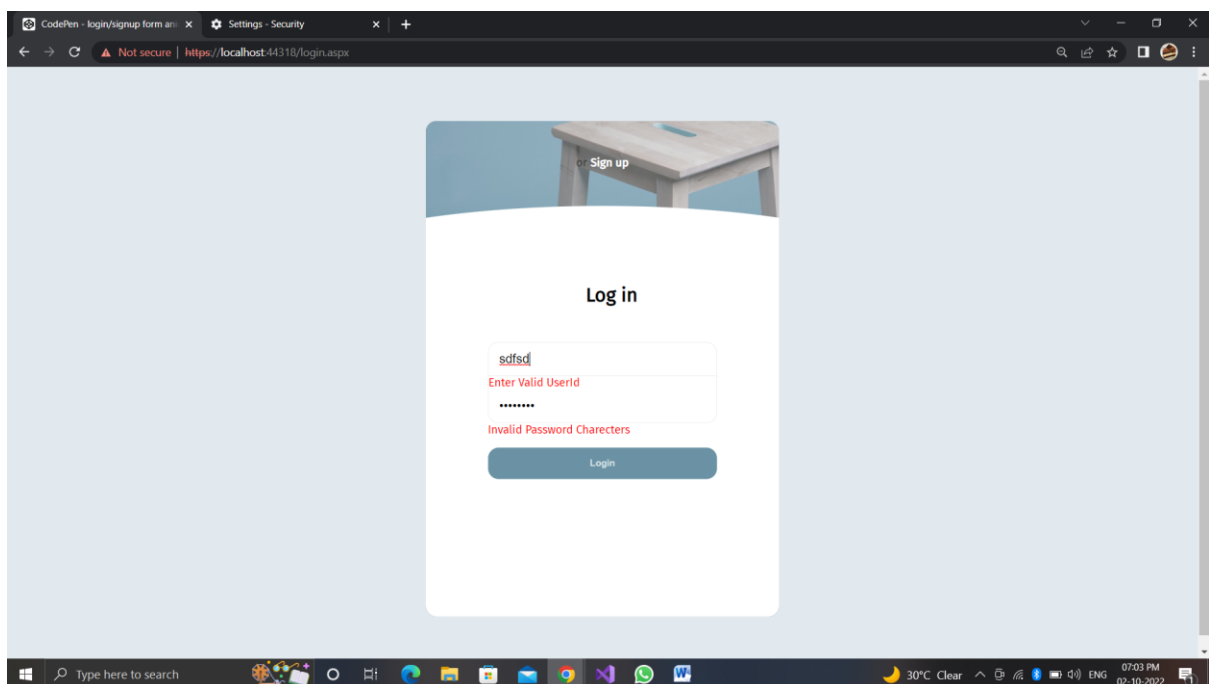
CodePen - login/signup form an ×
Settings - Security ×
+

Not secure | https://localhost:44318/login.aspx

or Sign up

Log in

sdfsd
Enter Valid UserId
••••••••
Invalid Password Charecters
Login

Type here to search
30°C Clear
ENG
07:03 PM
02-10-2022